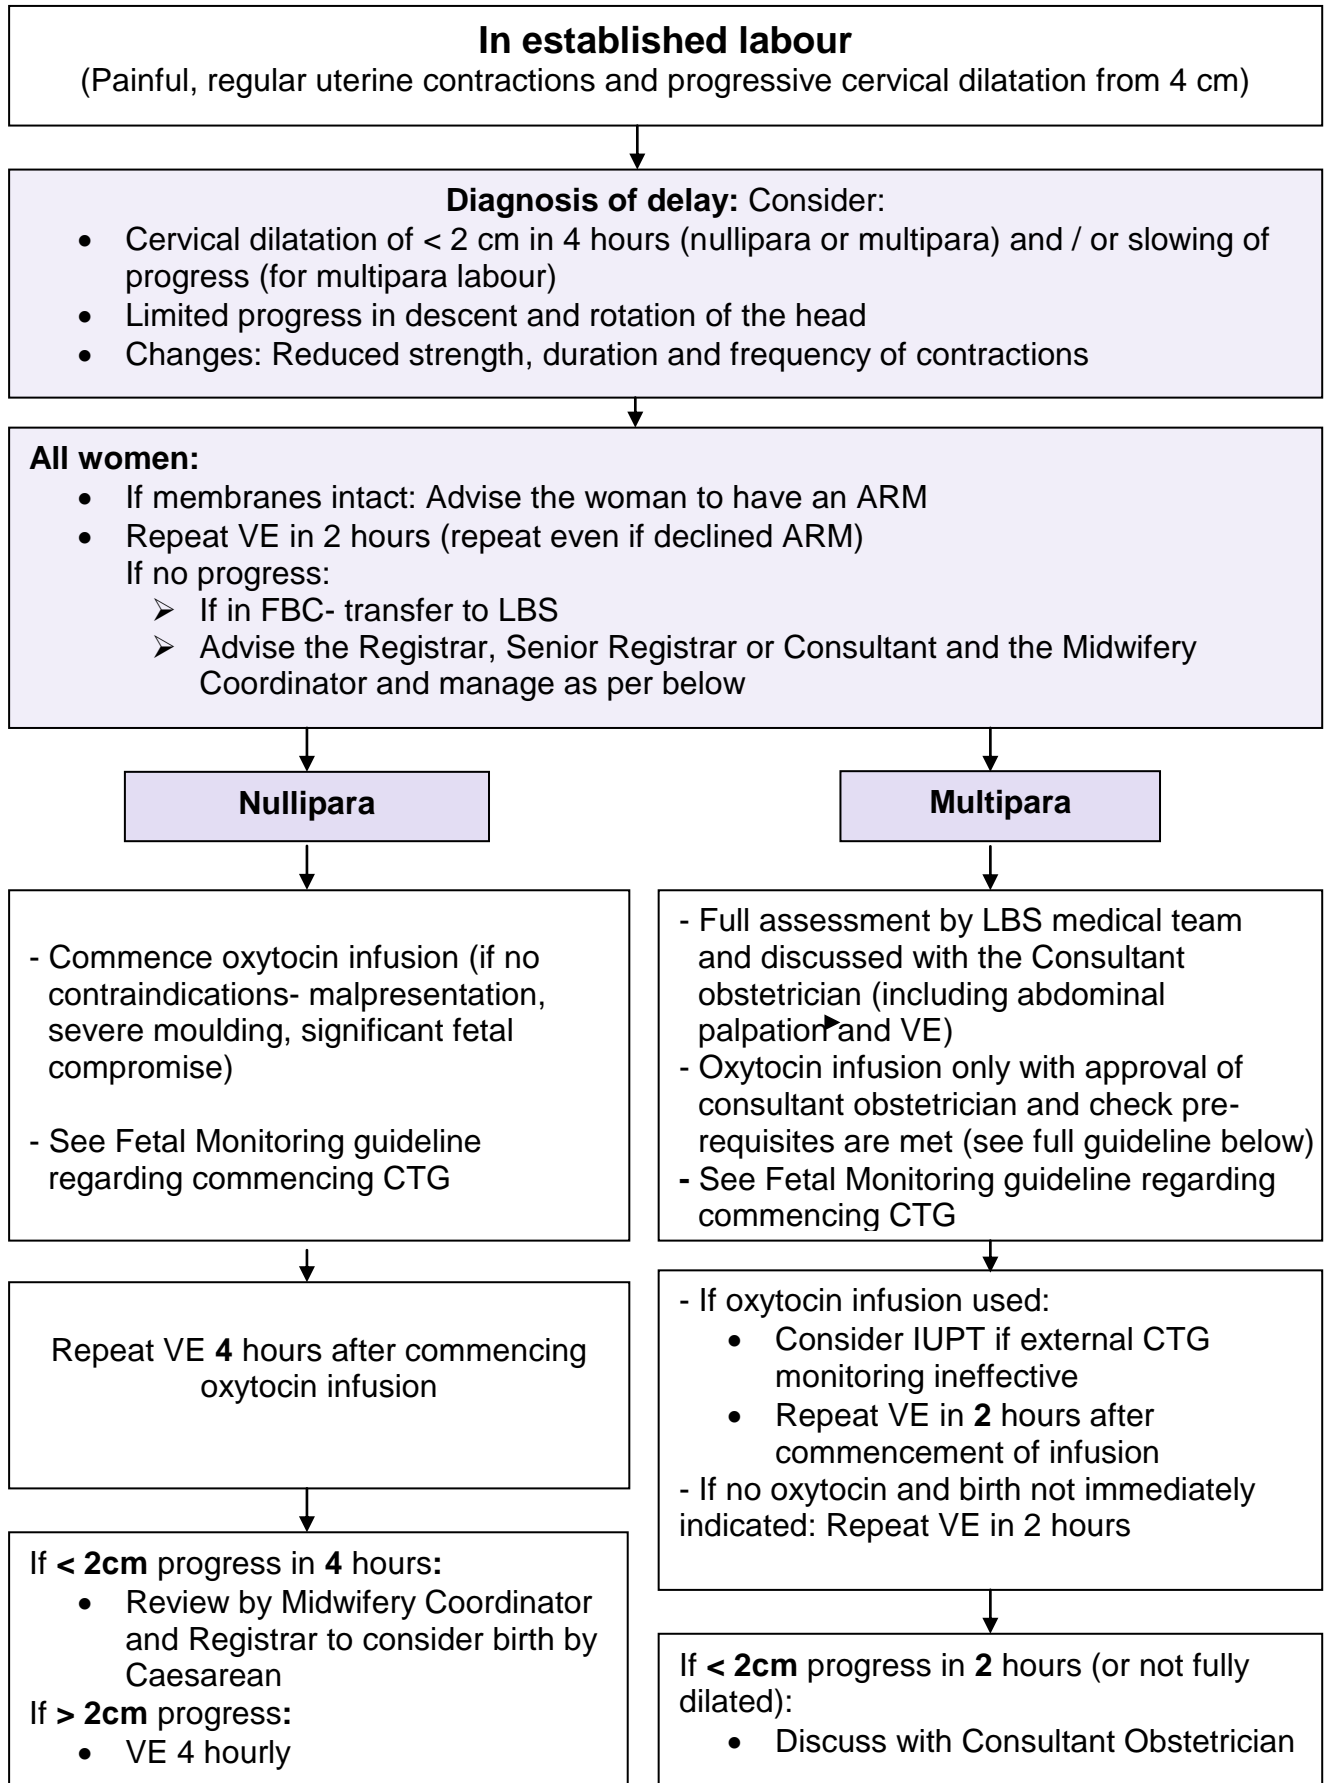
**In established labour**
(Painful, regular uterine contractions and progressive cervical dilatation from 4 cm)

**Diagnosis of delay:** Consider:
- Cervical dilatation of < 2 cm in 4 hours (nullipara or multipara) and / or slowing of progress (for multipara labour)
- Limited progress in descent and rotation of the head
- Changes: Reduced strength, duration and frequency of contractions

**All women:**
- If membranes intact: Advise the woman to have an ARM
- Repeat VE in 2 hours (repeat even if declined ARM)
If no progress:
➢ If in FBC- transfer to LBS
➢ Advise the Registrar, Senior Registrar or Consultant and the Midwifery Coordinator and manage as per below

**Nullipara**

- Commence oxytocin infusion (if no contraindications- malpresentation, severe moulding, significant fetal compromise)

- See Fetal Monitoring guideline regarding commencing CTG

Repeat VE **4** hours after commencing oxytocin infusion

If **< 2cm** progress in **4** hours**:**
- Review by Midwifery Coordinator and Registrar to consider birth by Caesarean

If **> 2cm** progress**:**
- VE 4 hourly

**Multipara**

- Full assessment by LBS medical team and discussed with the Consultant obstetrician (including abdominal palpation and VE)
- Oxytocin infusion only with approval of consultant obstetrician and check prerequisites are met (see full guideline below)
**-** See Fetal Monitoring guideline regarding commencing CTG

- If oxytocin infusion used:
- Consider IUPT if external CTG monitoring ineffective
- Repeat VE in **2** hours after commencement of infusion

- If no oxytocin and birth not immediately indicated: Repeat VE in 2 hours

If **< 2cm** progress in **2** hours (or not fully dilated):
- Discuss with Consultant Obstetrician